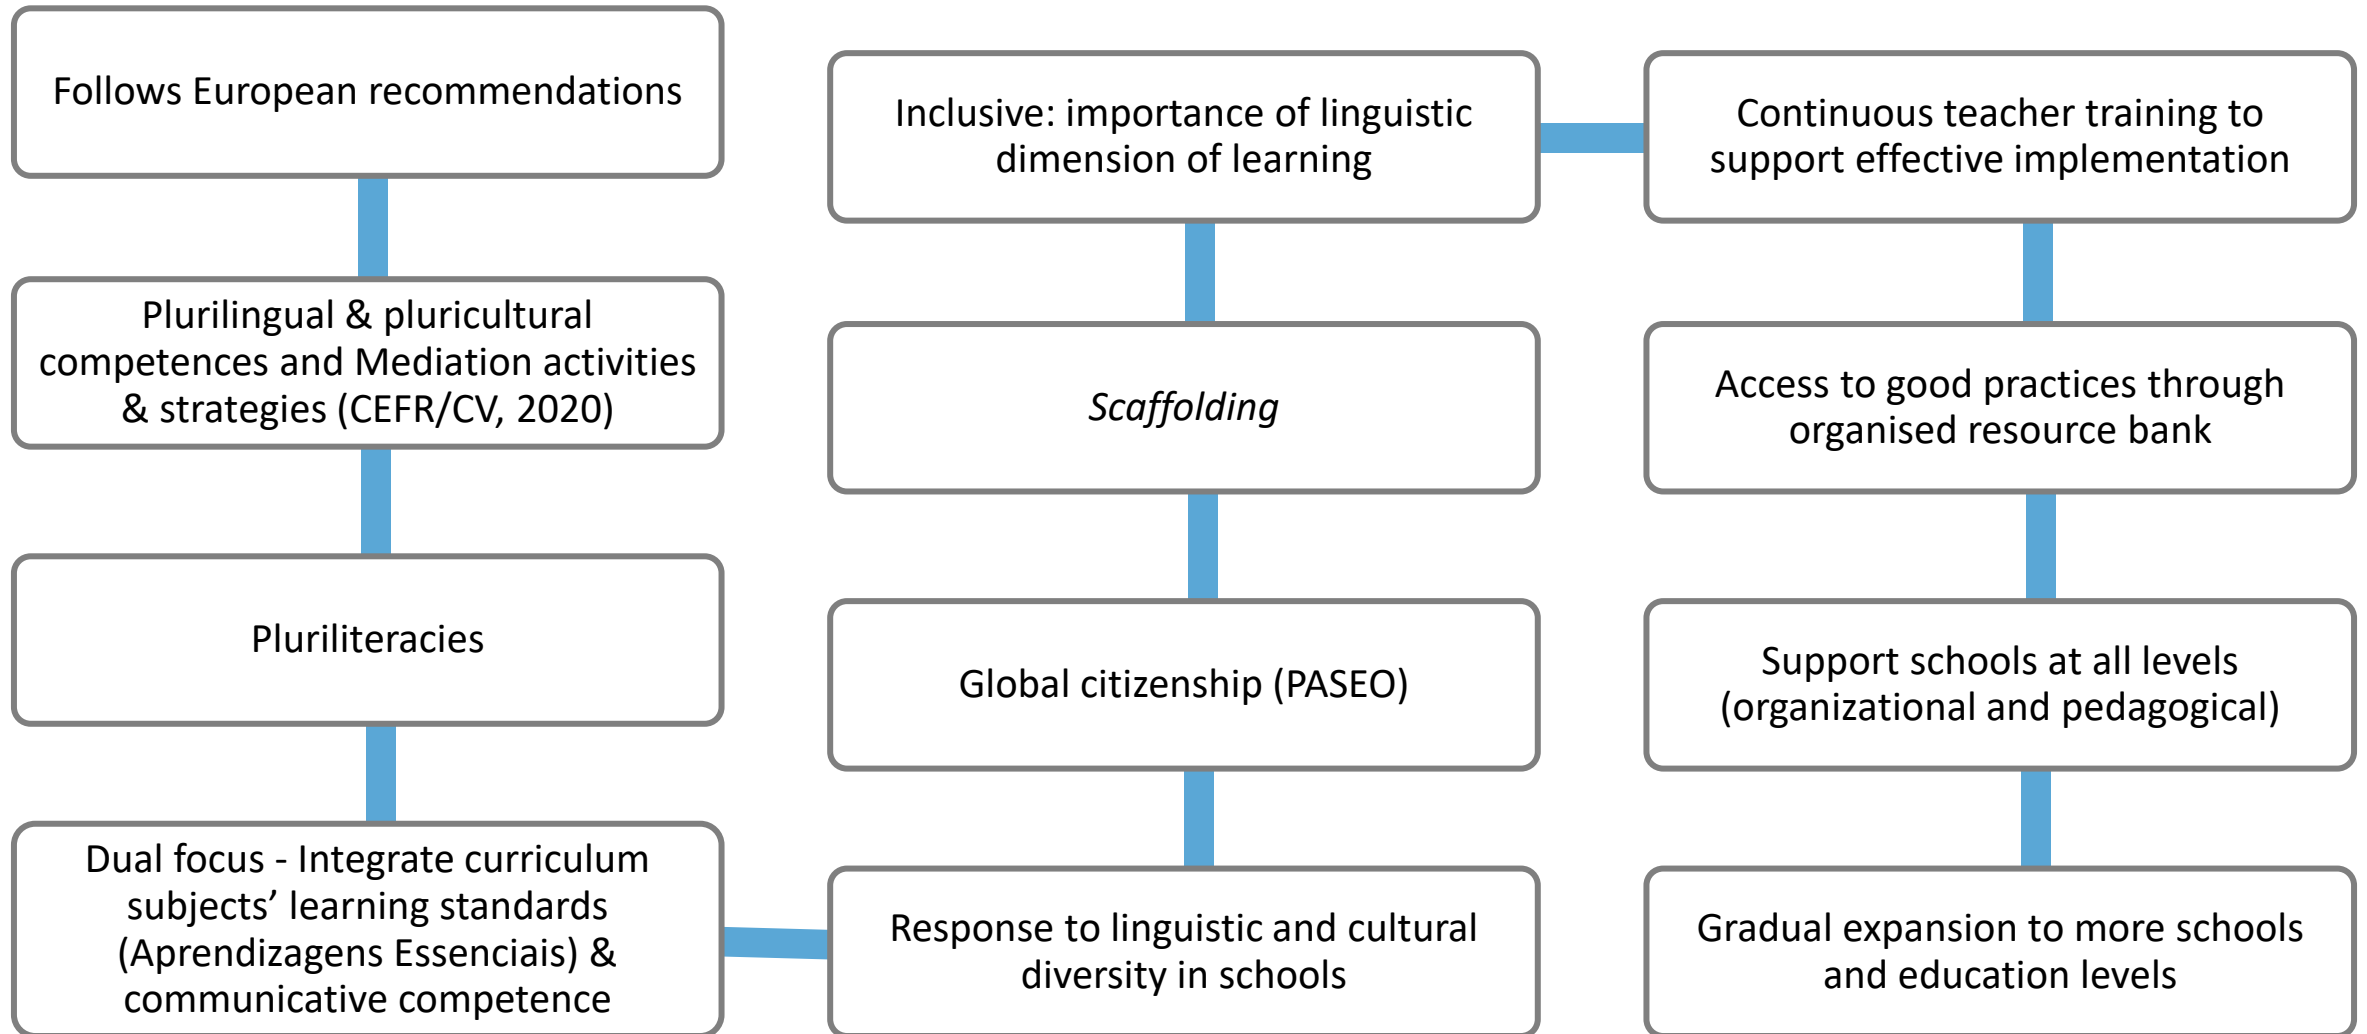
Follows European recommendations

Plurilingual & pluricultural competences and Mediation activities & strategies (CEFR/CV, 2020)

Pluriliteracies

Dual focus - Integrate curriculum subjects' learning standards (Aprendizagens Essenciais) & communicative competence

Inclusive: importance of linguistic dimension of learning

*Scaffolding*

Global citizenship (PASEO)

Response to linguistic and cultural diversity in schools

Continuous teacher training to support effective implementation

Access to good practices through organised resource bank

Support schools at all levels (organizational and pedagogical)

Gradual expansion to more schools and education levels